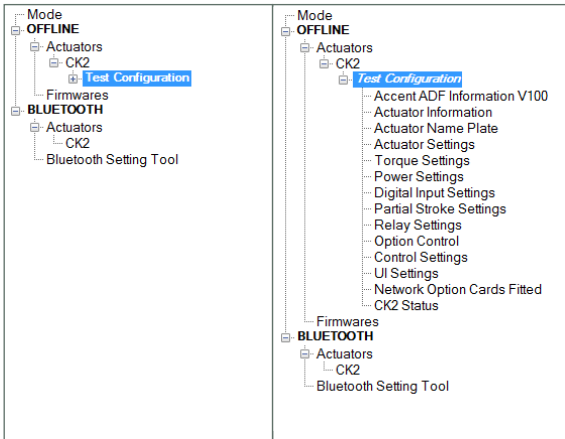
Mode
OFFLINE
Actuators
CK2
Test Configuration
Firmwares
BLUETOOTH
Actuators
CK2
Bluetooth Setting Tool

Mode
OFFLINE
Actuators
CK2
Test Configuration
Accent ADF Information V100
Actuator Information
Actuator Name Plate
Actuator Settings
Torque Settings
Power Settings
Digital Input Settings
Partial Stroke Settings
Relay Settings
Option Control
Control Settings
UI Settings
Network Option Cards Fitted
CK2 Status
Firmwares
BLUETOOTH
Actuators
CK2
Bluetooth Setting Tool